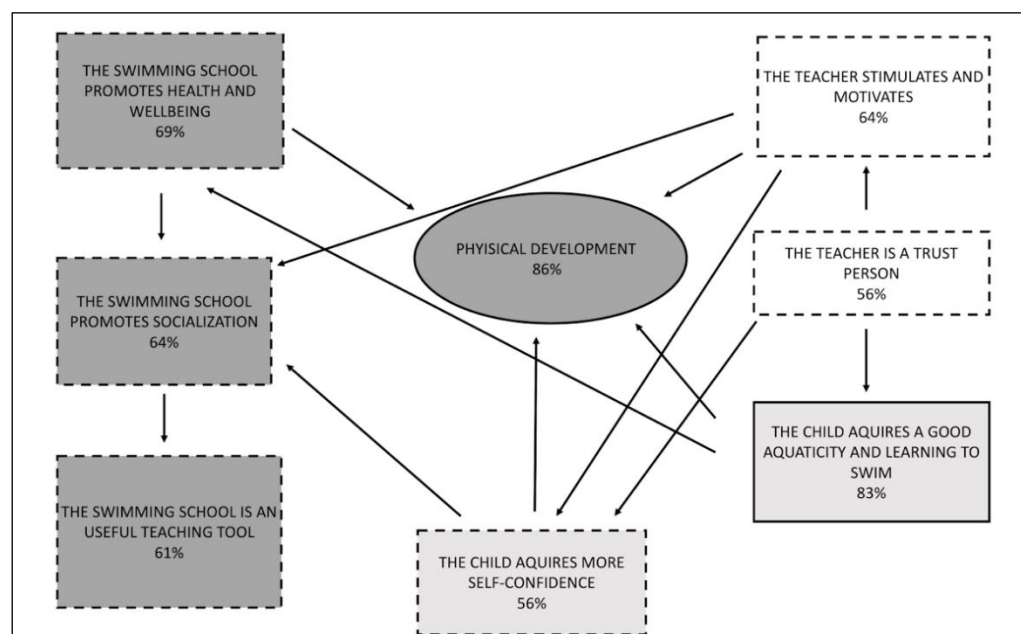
THE SWIMMING SCHOOL PROMOTES HEALTH AND WELLBEING
69%

THE TEACHER STIMULATES AND MOTIVATES
64%

PHYSICAL DEVELOPMENT
86%

THE TEACHER IS A TRUST PERSON
56%

THE SWIMMING SCHOOL PROMOTES SOCIALIZATION
64%

THE CHILD AQUIRES A GOOD AQUATICITY AND LEARNING TO SWIM
83%

THE SWIMMING SCHOOL IS AN USEFUL TEACHING TOOL
61%

THE CHILD AQUIRES MORE SELF-CONFIDENCE
56%